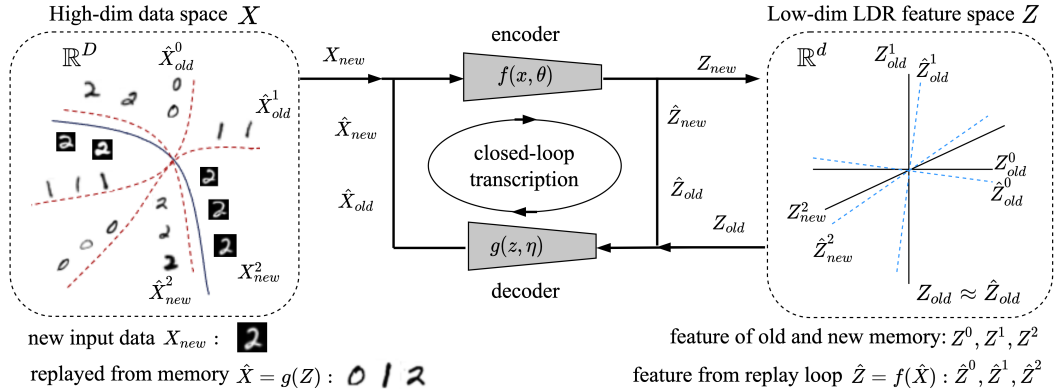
High-dim data space $X$

$\mathbb{R}^D$

$\hat{X}^0_{old}$

$\hat{X}^1_{old}$

$X^2_{new}$

$\hat{X}^2_{new}$

2 2 0

1 1

1 1 1

0 0 0

0

2 2 2

encoder

$f(x, \theta)$

$X_{new}$

$\hat{X}_{new}$

$\hat{X}_{old}$

closed-loop transcription

$Z_{new}$

$\hat{Z}_{new}$

$\hat{Z}_{old}$

$Z_{old}$

$g(z, \eta)$

decoder

Low-dim LDR feature space $Z$

$\mathbb{R}^d$

$Z^1_{old}$

$\hat{Z}^1_{old}$

$Z^0_{old}$

$\hat{Z}^0_{old}$

$Z^2_{new}$

$\hat{Z}^2_{new}$

$Z_{old} \approx \hat{Z}_{old}$

new input data $X_{new}$ : 2

replayed from memory $\hat{X} = g(Z)$ : 0 1 2

feature of old and new memory: $Z^0, Z^1, Z^2$

feature from replay loop $\hat{Z} = f(\hat{X})$ : $\hat{Z}^0, \hat{Z}^1, \hat{Z}^2$